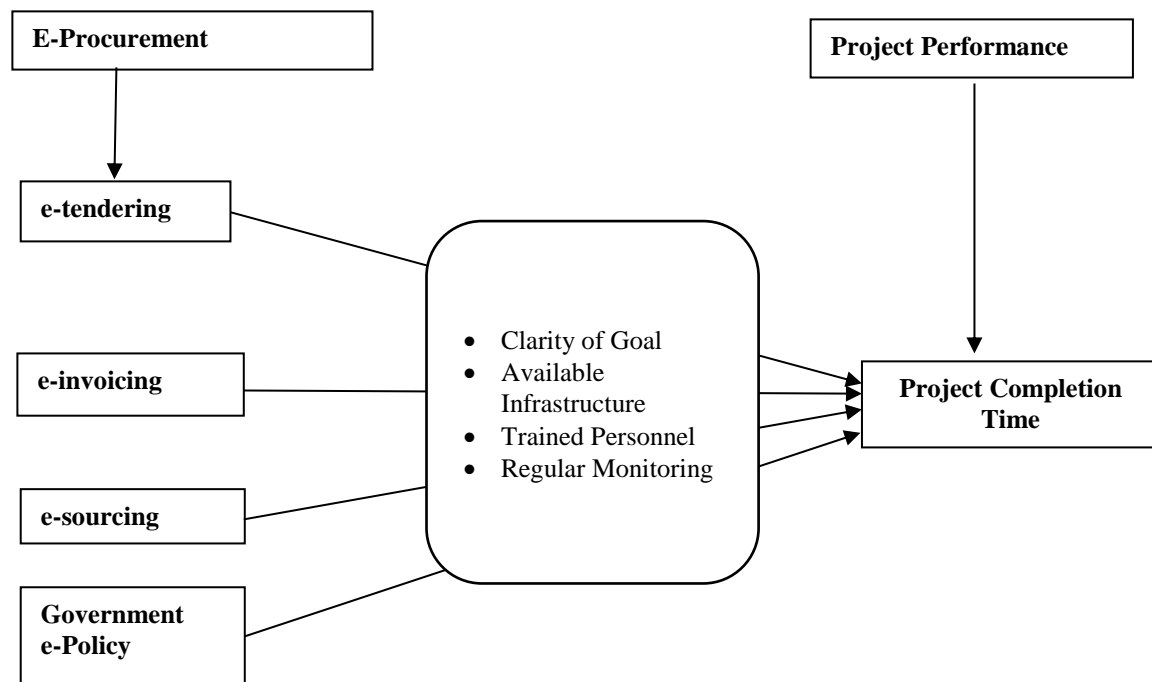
E-Procurement

Project Performance

e-tendering

- Clarity of Goal
- Available Infrastructure
- Trained Personnel
- Regular Monitoring

e-invoicing

Project Completion Time

e-sourcing

Government e-Policy